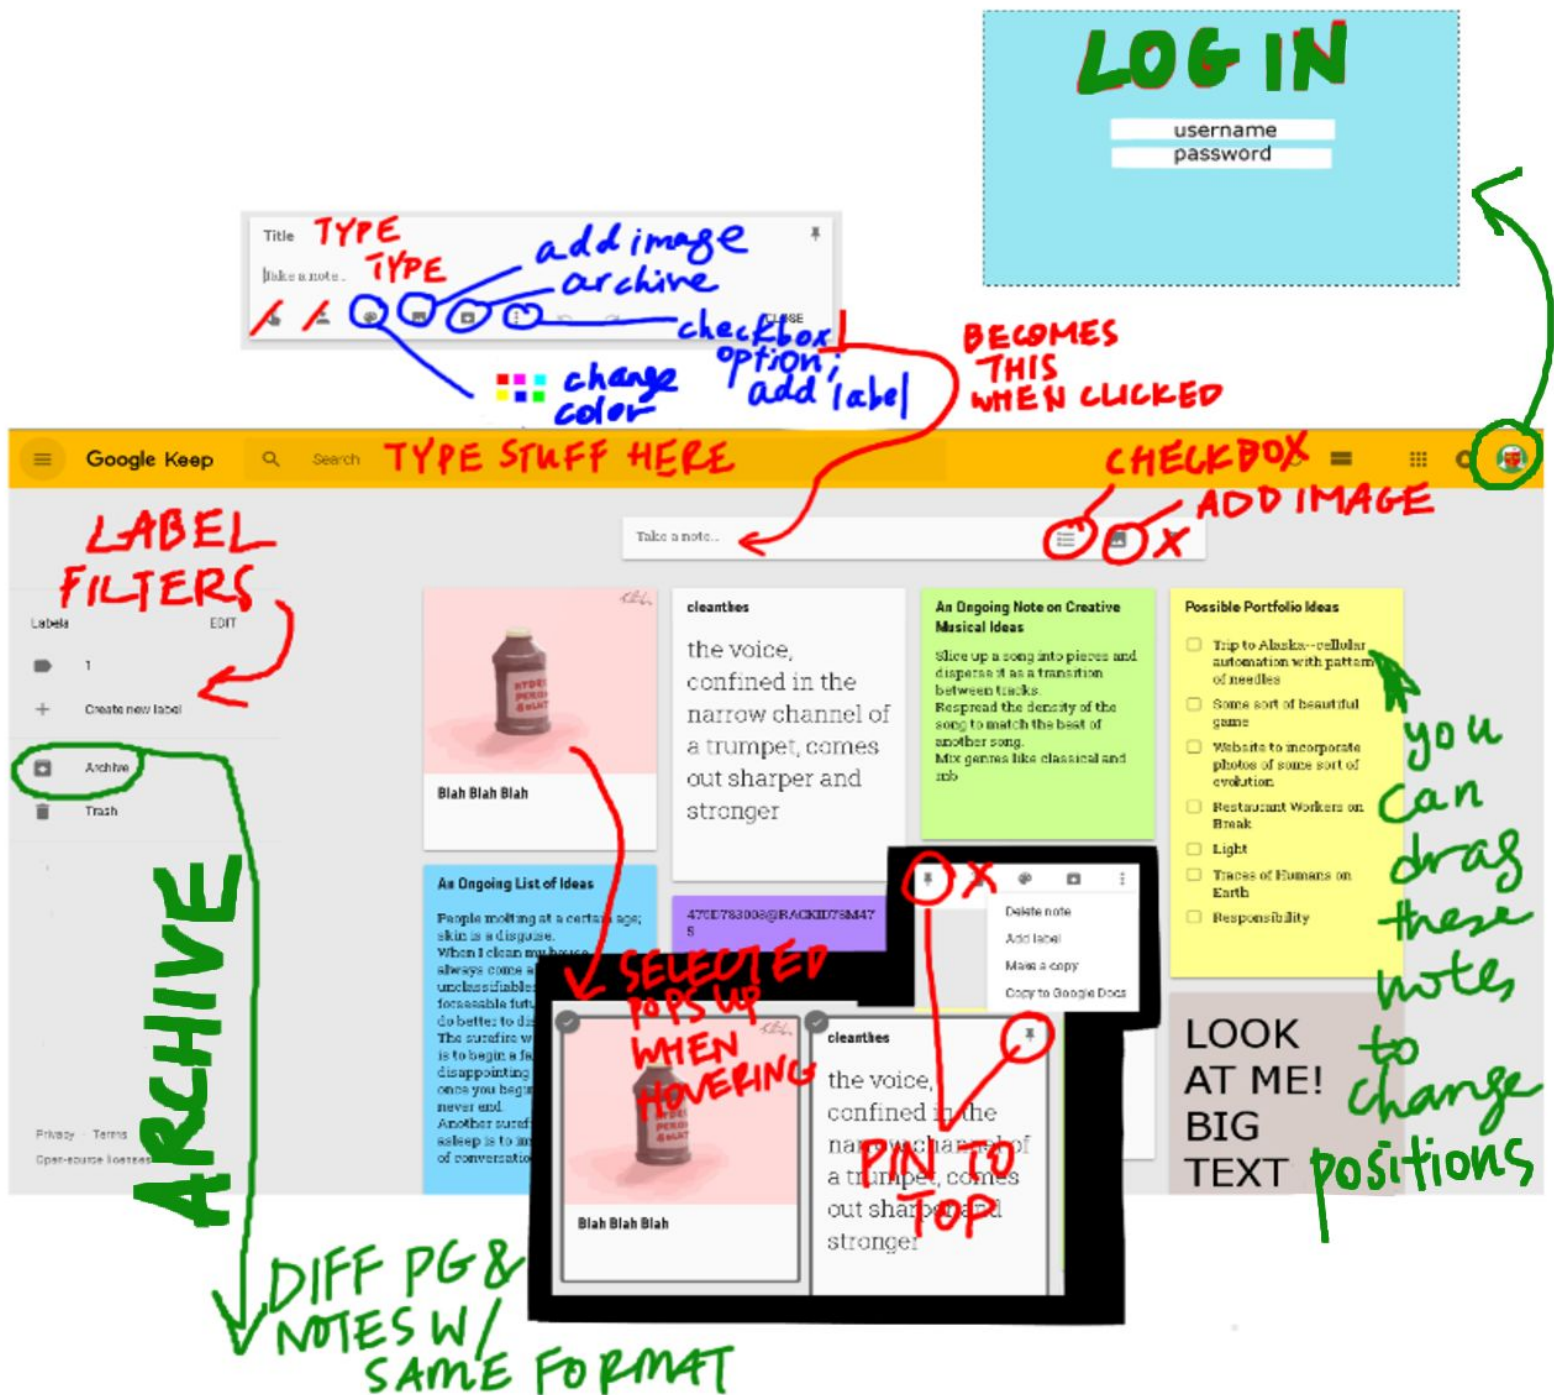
LOG IN
username
password

Title TYPE
Take a note... TYPE
add image
archive
CLOSE
checkbox
option; add label
change color

BECOMES THIS WHEN CLICKED

Google Keep Search TYPE STUFF HERE
CHECKBOX
ADD IMAGE
Take a note... X

LABEL FILTERS
Labels EDIT
1
Create new label
Archive
Trash
Privacy · Terms
Open-source licenses

ARCHIVE

Blah Blah Blah

cleanthes
the voice, confined in the narrow channel of a trumpet, comes out sharper and stronger

An Ongoing Note on Creative Musical Ideas
Slice up a song into pieces and disperse it as a transition between tracks.
Respread the density of the song to match the beat of another song.
Mix genres like classical and rnb

Possible Portfolio Ideas
Trip to Alaska--cellular automation with pattern of needles
Some sort of beautiful game
Website to incorporate photos of some sort of evolution
Restaurant Workers on Break
Light
Traces of Humans on Earth
Responsibility

An Ongoing List of Ideas
People molting at a certain age; skin is a disguise.
When I clean my house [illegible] always come a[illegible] unclassifiable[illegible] foreseeable fut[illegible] do better to d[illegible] The surefire w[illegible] is to begin a fe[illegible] disappointing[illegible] once you begi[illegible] never end.
Another surefi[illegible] asleep is to im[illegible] of conversatio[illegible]

470D783008@RACKID78M47 5

X
Delete note
Add label
Make a copy
Copy to Google Docs

SELECTED POPS UP WHEN HOVERING

Blah Blah Blah

cleanthes
the voice, confined in the narrow channel of a trumpet, comes out sharper and stronger

PIN TO TOP

LOOK AT ME! BIG TEXT

you can drag these notes to change positions

DIFF PG & NOTES W/ SAME FORMAT